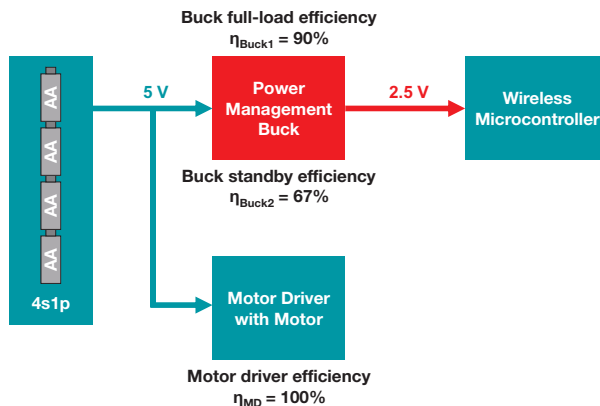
Buck full-load efficiency
$\eta_{Buck1} = 90\%$

AA
AA
AA
AA
4s1p

5 V

Power Management Buck

2.5 V

Wireless Microcontroller

Buck standby efficiency
$\eta_{Buck2} = 67\%$

Motor Driver with Motor

Motor driver efficiency
$\eta_{MD} = 100\%$